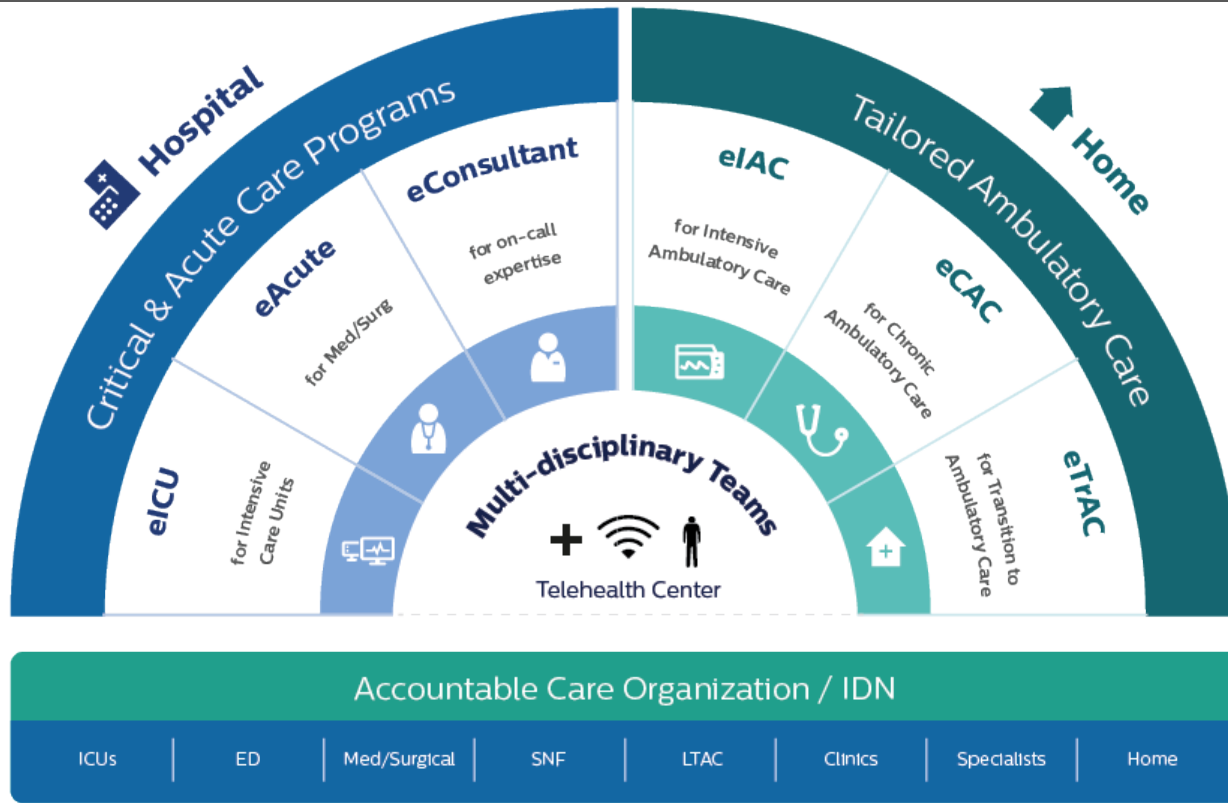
Hospital

Critical & Acute Care Programs

eICU
for Intensive Care Units

eAcute
for Med/Surg

eConsultant
for on-call expertise

Home

Tailored Ambulatory Care

eIAC
for Intensive Ambulatory Care

eCAC
for Chronic Ambulatory Care

eTrAC
for Transition to Ambulatory Care

Multi-disciplinary Teams

Telehealth Center

Accountable Care Organization / IDN

| ICUs | ED | Med/Surgical | SNF | LTAC | Clinics | Specialists | Home |
|---|---|---|---|---|---|---|---|